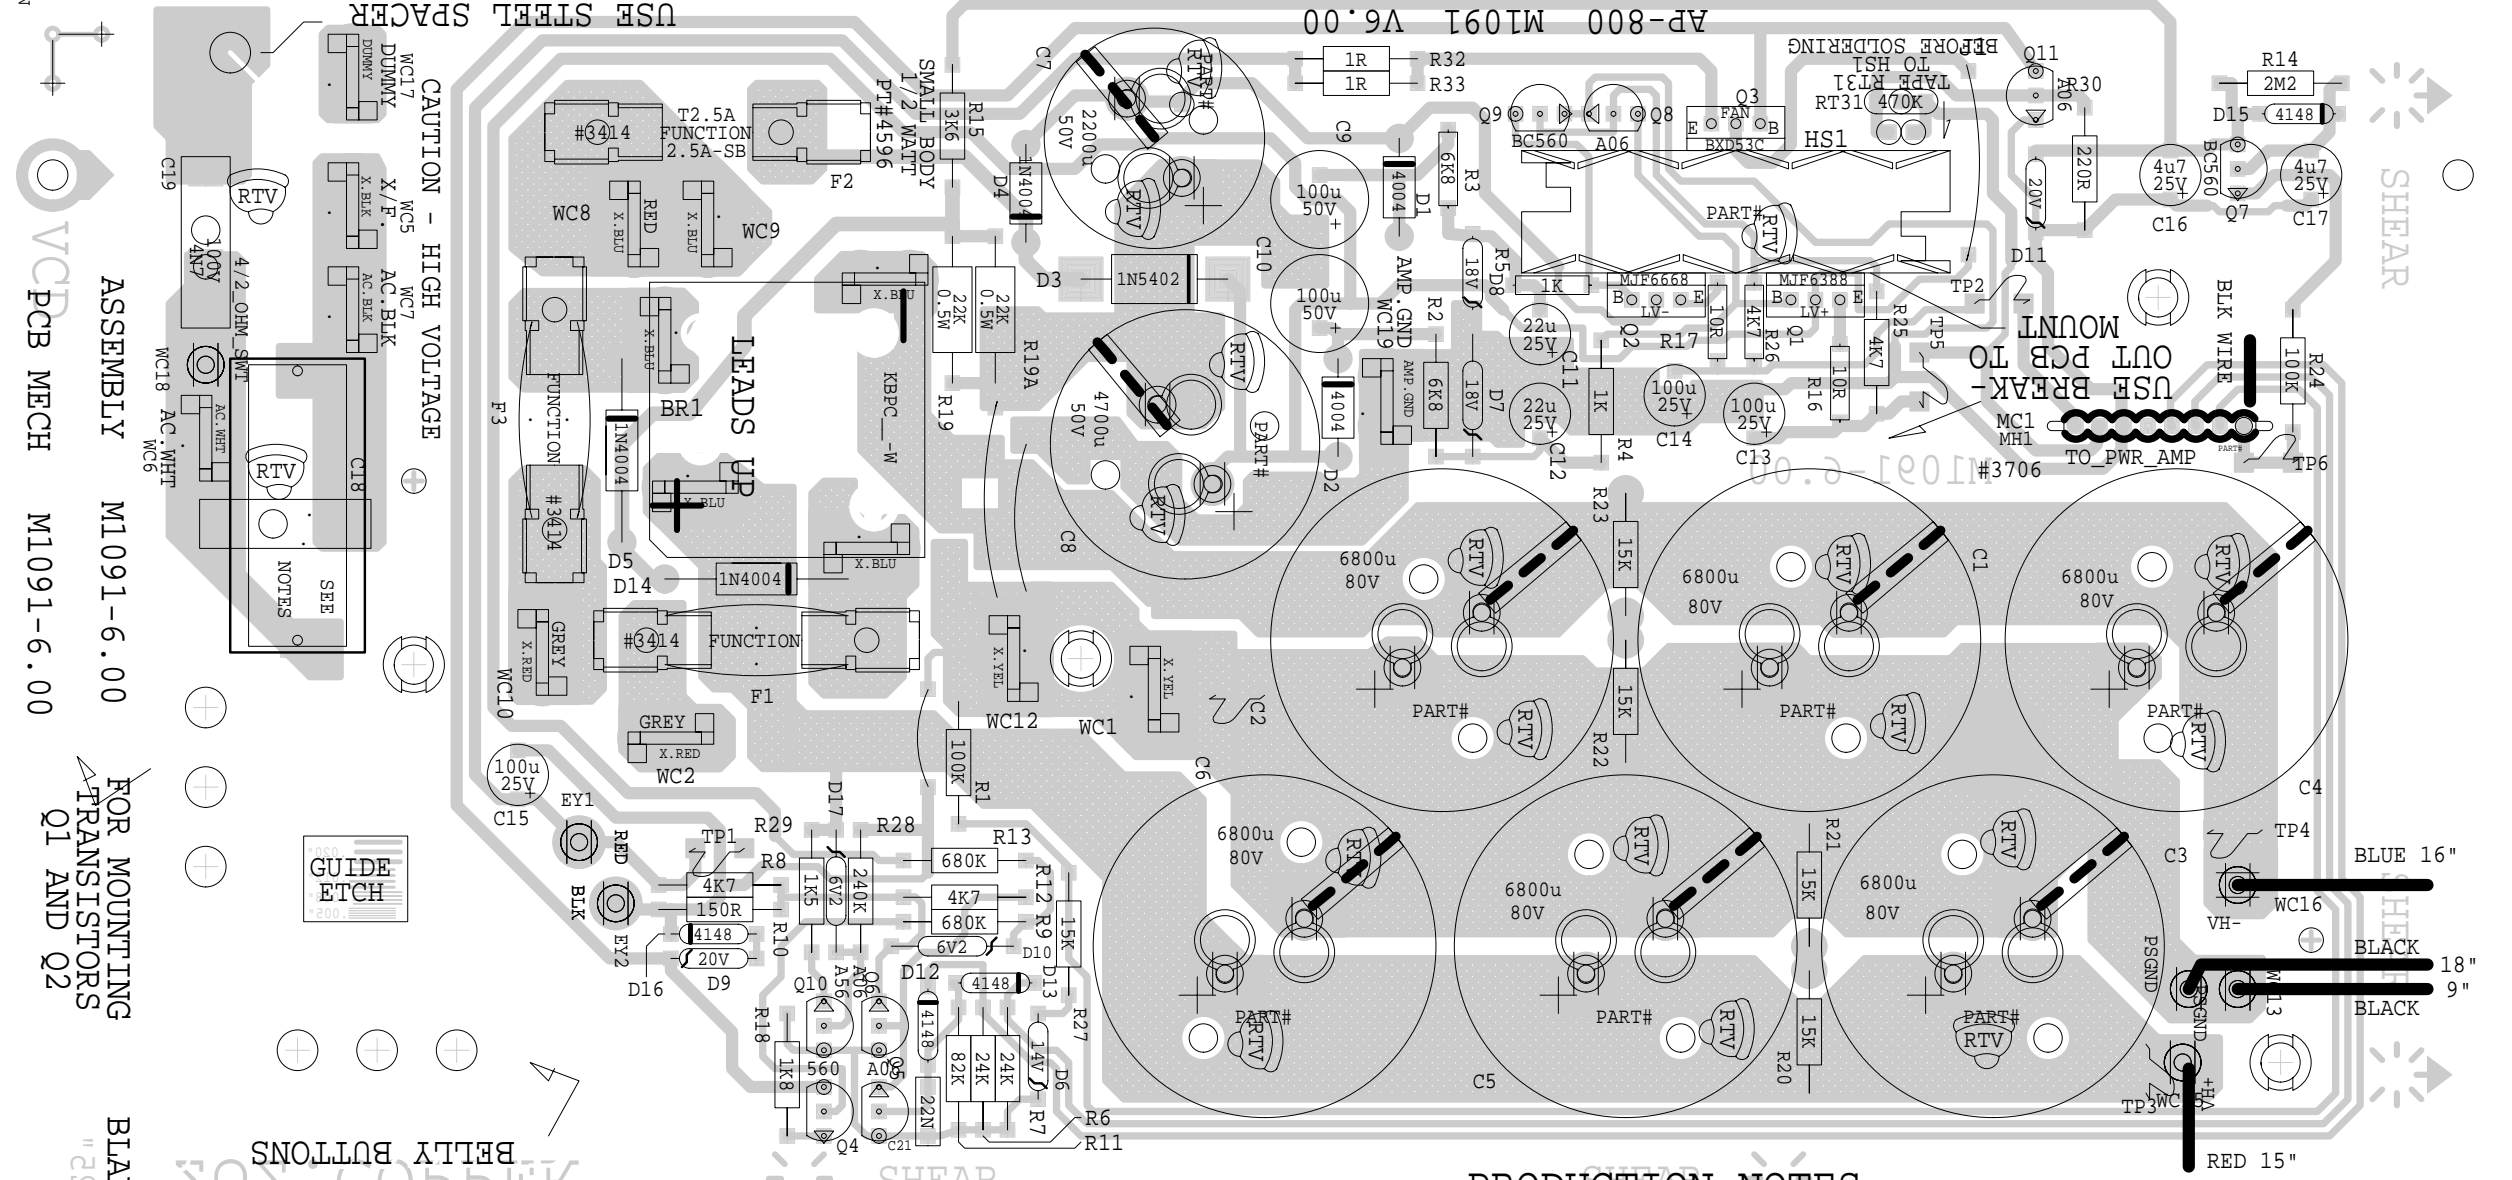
USE STEEL SPACER
AP-800 M1091 V6.00
BEFORE SOLDERING
TO HS1
TAPE RT31
RT31 470K
CAUTION - HIGH VOLTAGE
WC17 DUMMY
T2.5A FUNCTION 2.5A-SB
#3414
F2
SMALL BODY 1/2 WATT PT#4596
R15 3K6
C7 2200u 50V
PART#
RTV
R32 1R
R33 1R
C9
Q9 BC560
Q8 A06
Q3 FAN E B BXD53C
HS1
Q11 A06
R30
R14 2M2
D15 4148
C19
RTV
100V 4N7
4/2_OHM_SWT
WC5 X/F. X.BLK
WC7 AC.BLK AC.BLK
WC8 RED X.BLU
X.BLU WC9
D4 1N4004
100u 50V
4004 D1
6K8 R3
PART# RTV
220R
20V
4u7 25V C16
BC560 Q7
4u7 25V C17
SHEAR
VCR
ASSEMBLY M1091-6.00
PCB MECH M1091-6.00
WC18 AC.WHT AC.WHT WC6
RTV
C18
SEE NOTES
F3
FUNCTION
BR1
X.BLU
LEADS UP
KBPC__-W
X.BLU
R19 22K 0.5W
22K 0.5W R19A
D3 1N5402
C10
100u 50V
AMP.GND WC19
AMP.GND
R5 D8 18V
1K
MJF6668 B E LV- Q2
10R
R17
4K7 R26
MJF6388 B E LV+ Q1
R25 4K7
TP5
D11
TP2
USE BREAK-OUT PCB TO MOUNT
BLK WIRE
R24 100K
4700u 50V
RTV
PART#
C8
4004 D2
6K8 R2
18V D7
22u 25V C11
22u 25V C12
1K R4
100u 25V C14
100u 25V C13
10R R16
MC1 MH1
TO_PWR_AMP
PART#
TP6
#3706
M1091-6.00
#3414
1N4004
D5
D14 1N4004
X.BLU
X.BLU
R23 15K
6800u 80V
RTV
C1
6800u 80V
6800u 80V
GREY X.RED WC10
#3414 FUNCTION
F1
X.YEL WC12
X.YEL WC1
C2
15K R22
PART#
RTV
PART#
RTV
PART#
RTV
C4
GREY X.RED WC2
100K R1
C6
100u 25V C15
EY1 RED
BLK EY2
FOR MOUNTING TRANSISTORS Q1 AND Q2
GUIDE ETCH
TP1
R29
R8 4K7
150R
R10
4148
20V
D16 D9
D17
R28
1K5
6V2
240K
R13 680K
4K7
680K R12 R9
6V2
D10 15K D13
D12
4148
R27
Q10 A56 Q6 A06
R18 1K8
560
A06 Q5
4148
82K 24K 24K
14V D6
R7
R6 R11
22N
Q4 C21
6800u 80V RTV
6800u 80V RTV
R21 15K
6800u 80V
PART# RTV
PART# RTV
PART# RTV
15K R20
C5
C3
TP4
BLUE 16"
VH-
WC16
PSGND
BLACK 18"
9"
BLACK
WC13
+VH
TP3 WC
RED 15"
BELLY BUTTONS
SHEAR
PRODUCTION NOTES